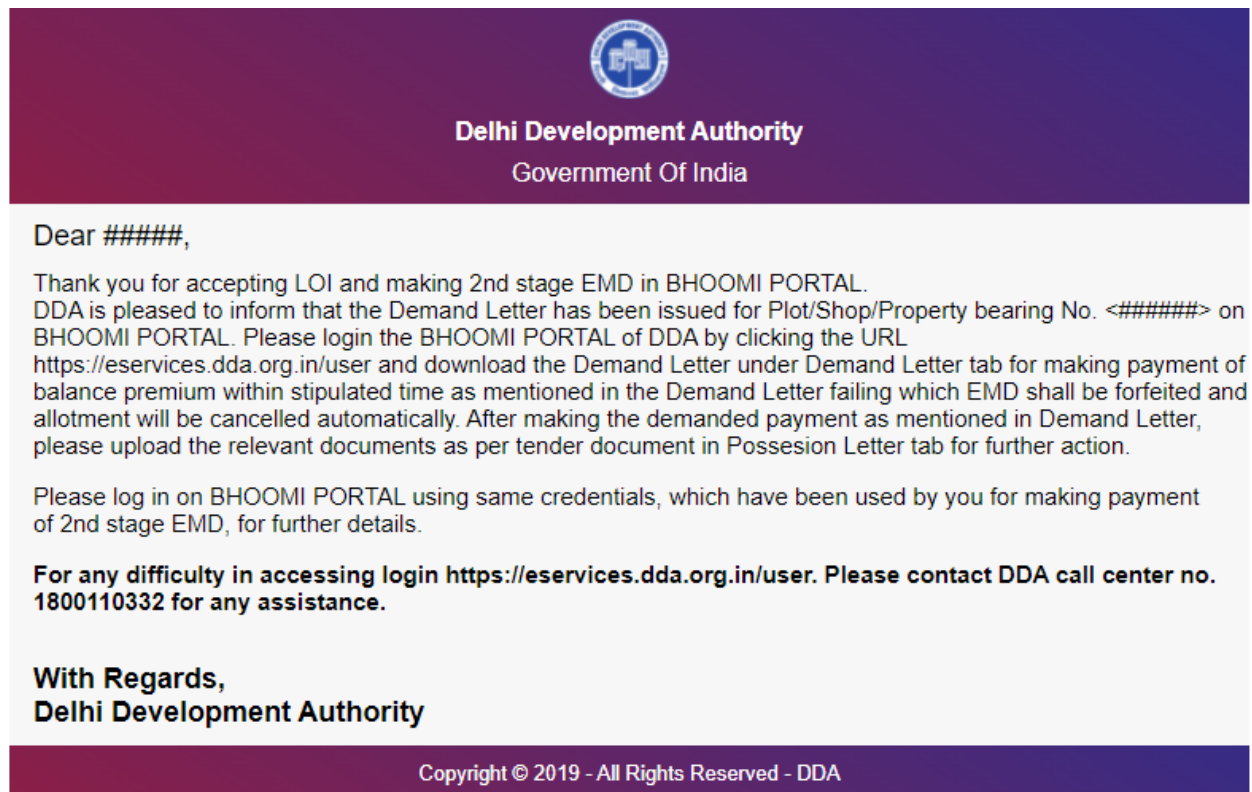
Delhi Development Authority
Government Of India

Dear #####,

Thank you for accepting LOI and making 2nd stage EMD in BHOOMI PORTAL.
DDA is pleased to inform that the Demand Letter has been issued for Plot/Shop/Property bearing No. <######> on BHOOMI PORTAL. Please login the BHOOMI PORTAL of DDA by clicking the URL https://eservices.dda.org.in/user and download the Demand Letter under Demand Letter tab for making payment of balance premium within stipulated time as mentioned in the Demand Letter failing which EMD shall be forfeited and allotment will be cancelled automatically. After making the demanded payment as mentioned in Demand Letter, please upload the relevant documents as per tender document in Possesion Letter tab for further action.

Please log in on BHOOMI PORTAL using same credentials, which have been used by you for making payment of 2nd stage EMD, for further details.

For any difficulty in accessing login https://eservices.dda.org.in/user. Please contact DDA call center no. 1800110332 for any assistance.

With Regards,
Delhi Development Authority

Copyright © 2019 - All Rights Reserved - DDA